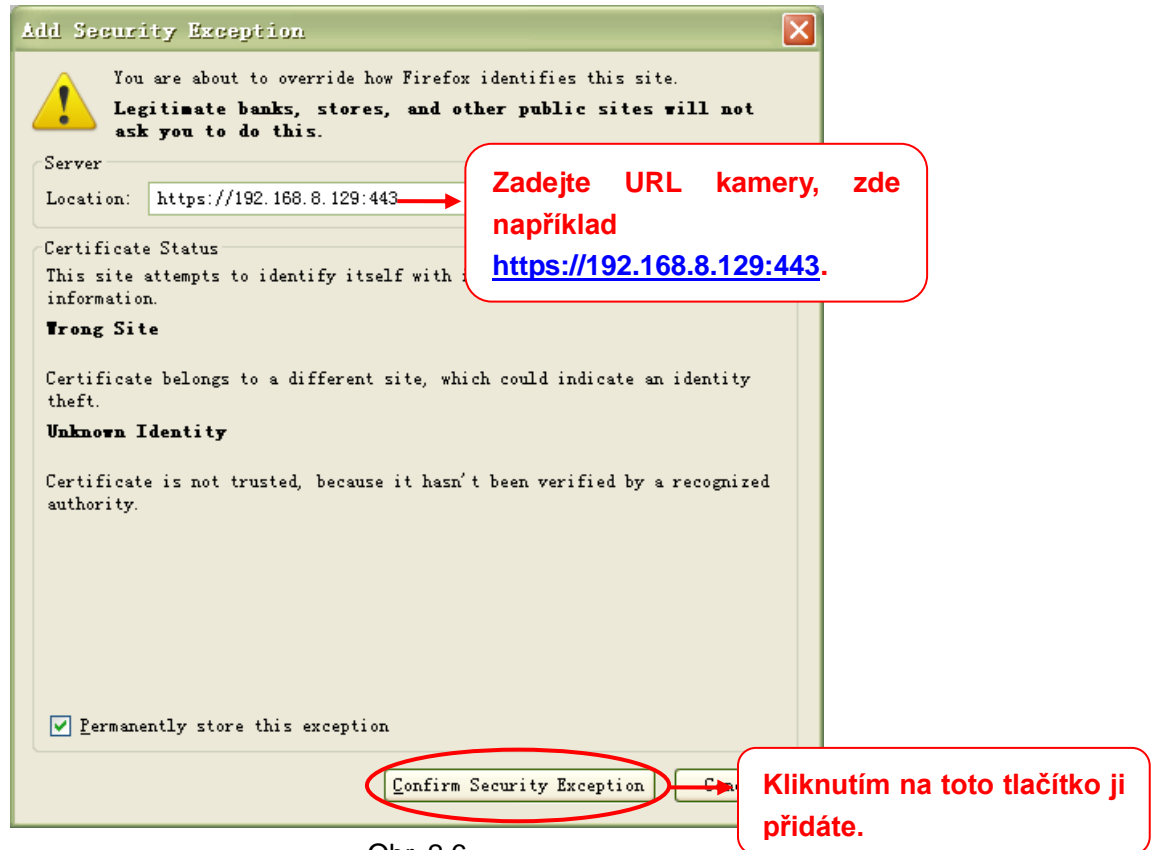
Add Security Exception

You are about to override how Firefox identifies this site.

Legitimate banks, stores, and other public sites will not ask you to do this.

Server

Location: https://192.168.8.129:443

Zadejte URL kamery, zde například https://192.168.8.129:443.

Certificate Status

This site attempts to identify itself with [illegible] information.

Wrong Site

Certificate belongs to a different site, which could indicate an identity theft.

Unknown Identity

Certificate is not trusted, because it hasn't been verified by a recognized authority.

Permanently store this exception

Confirm Security Exception

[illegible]

Kliknutím na toto tlačítko ji přidáte.

Obr. 2.6